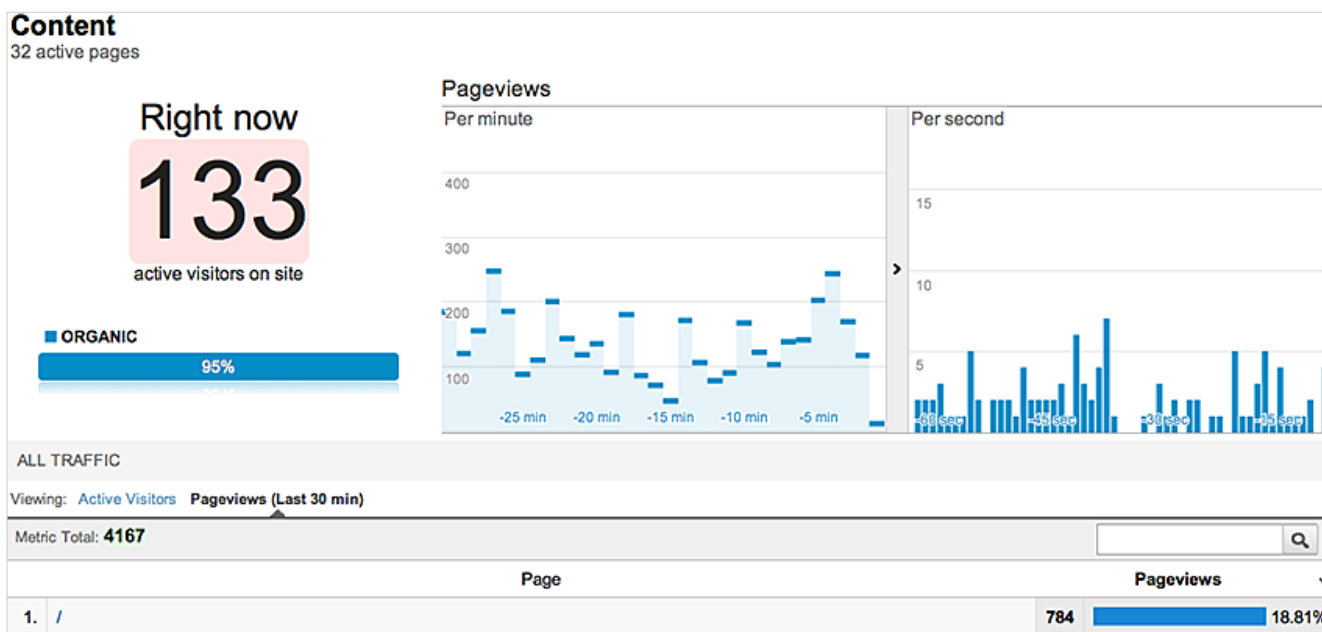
Content
32 active pages

Right now
133
active visitors on site

ORGANIC
95%

Pageviews
Per minute
400
300
200
100
-25 min
-20 min
-15 min
-10 min
-5 min

Per second
15
10
5
-60 sec
-45 sec
-30 sec
-15 sec

ALL TRAFFIC

Viewing: Active Visitors Pageviews (Last 30 min)

Metric Total: 4167

| | Page | | Pageviews |
|---|---|---|---|
| 1. | / | 784 | 18.81% |